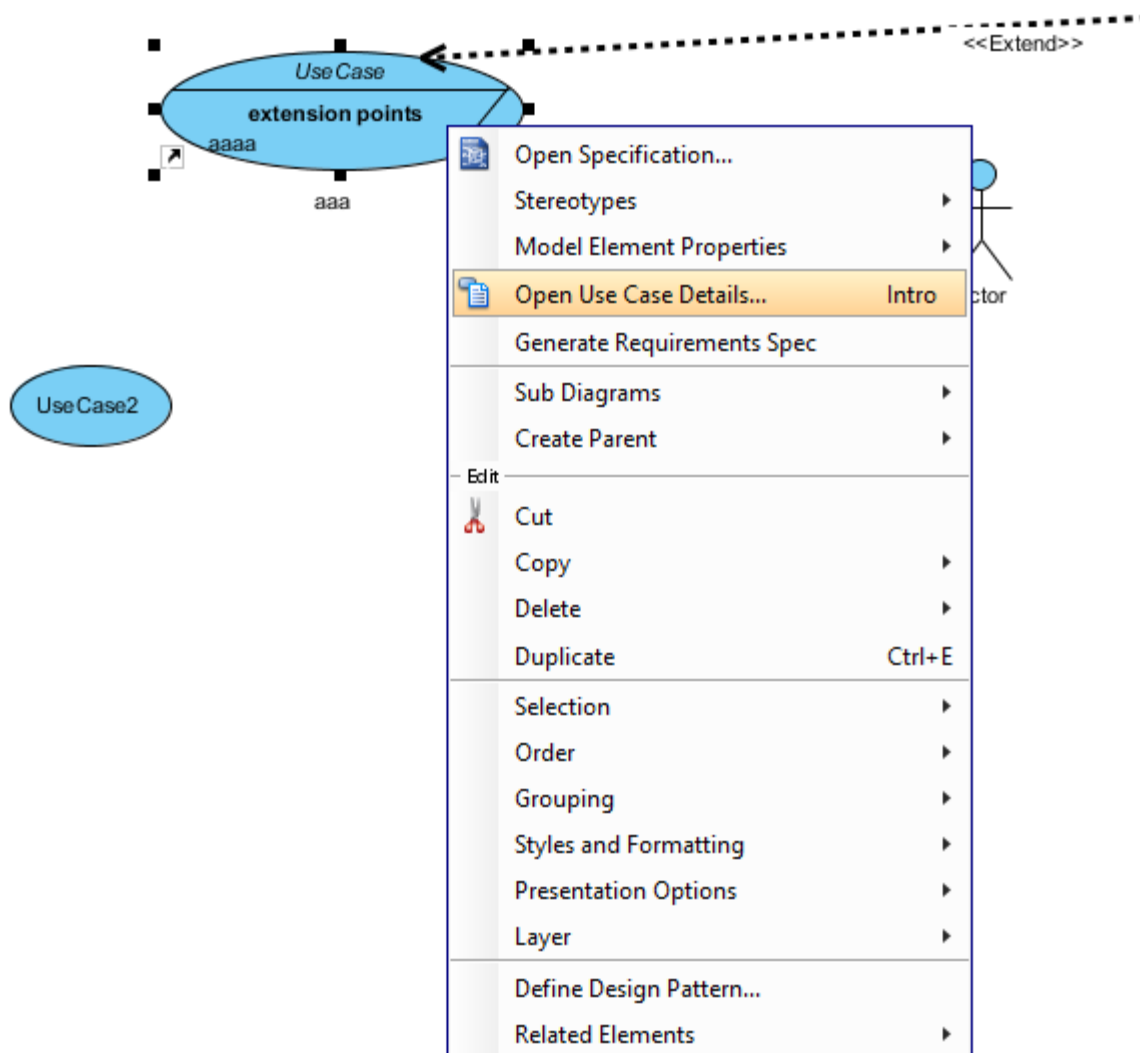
UseCase
extension points
aaaa
aaa

<<Extend>>

ctor

UseCase2

Open Specification...
Stereotypes
Model Element Properties
Open Use Case Details... Intro
Generate Requirements Spec
Sub Diagrams
Create Parent
Edit
Cut
Copy
Delete
Duplicate Ctrl+E
Selection
Order
Grouping
Styles and Formatting
Presentation Options
Layer
Define Design Pattern...
Related Elements